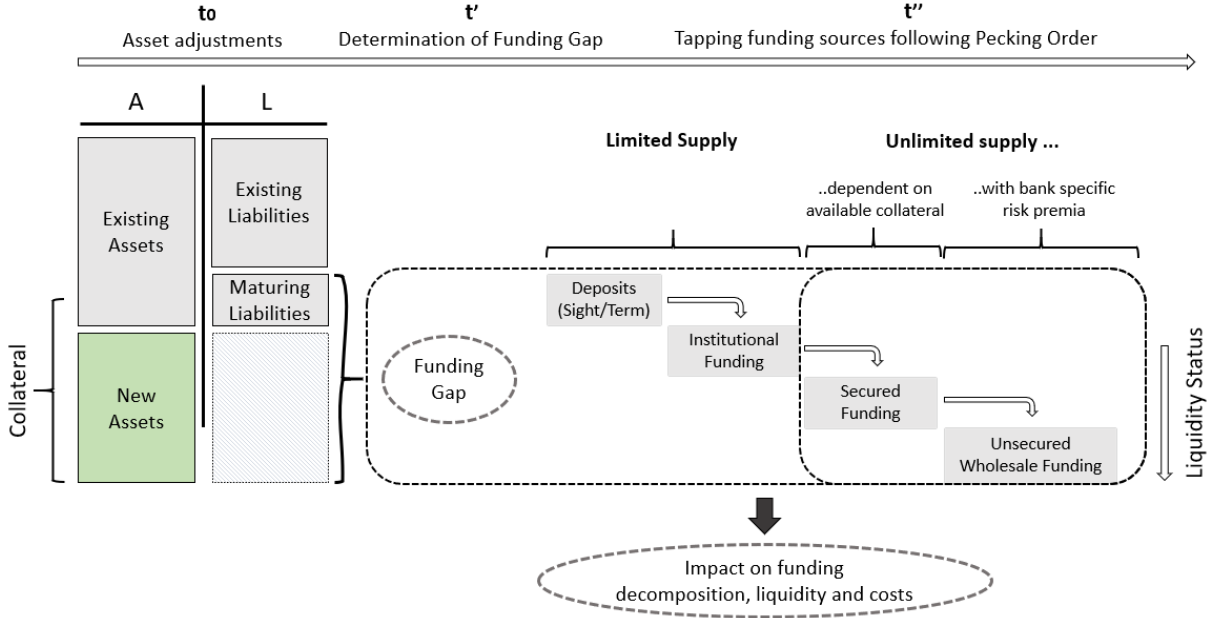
t0
Asset adjustments

t'
Determination of Funding Gap

t''
Tapping funding sources following Pecking Order

A

L

Existing Assets

Existing Liabilities

Maturing Liabilities

New Assets

Collateral

Limited Supply

Unlimited supply ...

..dependent on available collateral

..with bank specific risk premia

Funding Gap

Deposits (Sight/Term)

Institutional Funding

Secured Funding

Unsecured Wholesale Funding

Liquidity Status

Impact on funding decomposition, liquidity and costs